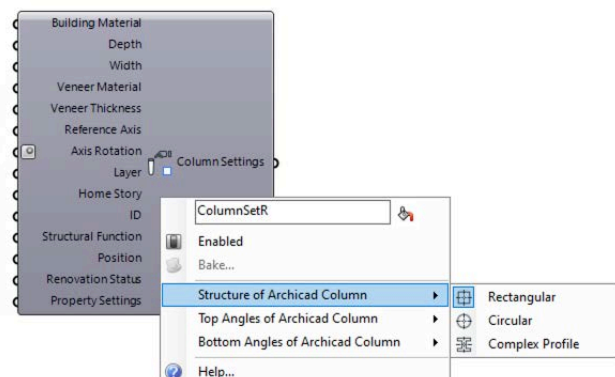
Building Material
Depth
Width
Veneer Material
Veneer Thickness
Reference Axis
Axis Rotation
Layer
Home Story
ID
Structural Function
Position
Renovation Status
Property Settings

Column Settings

ColumnSetR
Enabled
Bake...
Structure of Archicad Column
Top Angles of Archicad Column
Bottom Angles of Archicad Column
Help...

Rectangular
Circular
Complex Profile